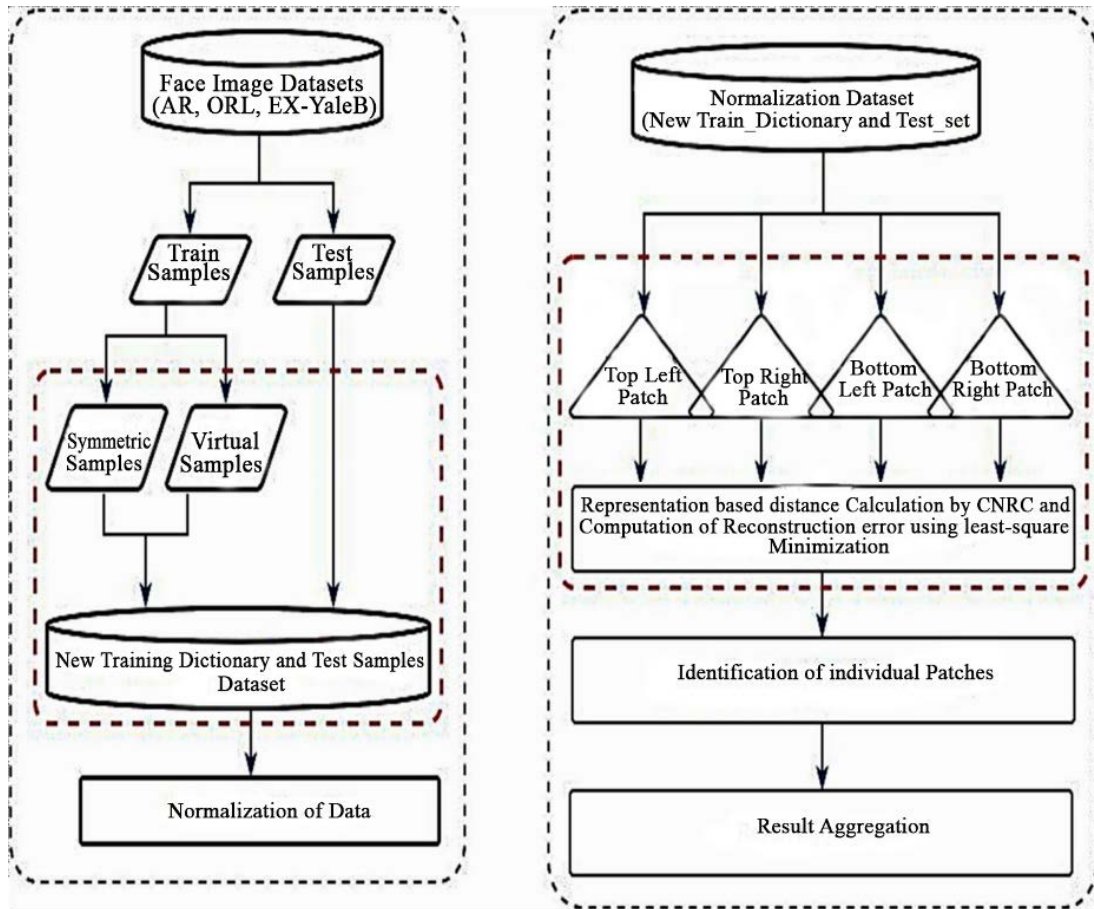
Face Image Datasets (AR, ORL, EX-YaleB)

Train Samples

Test Samples

Symmetric Samples

Virtual Samples

New Training Dictionary and Test Samples Dataset

Normalization of Data

Normalization Dataset (New Train_Dictionary and Test_set

Top Left Patch

Top Right Patch

Bottom Left Patch

Bottom Right Patch

Representation based distance Calculation by CNRC and Computation of Reconstruction error using least-square Minimization

Identification of individual Patches

Result Aggregation